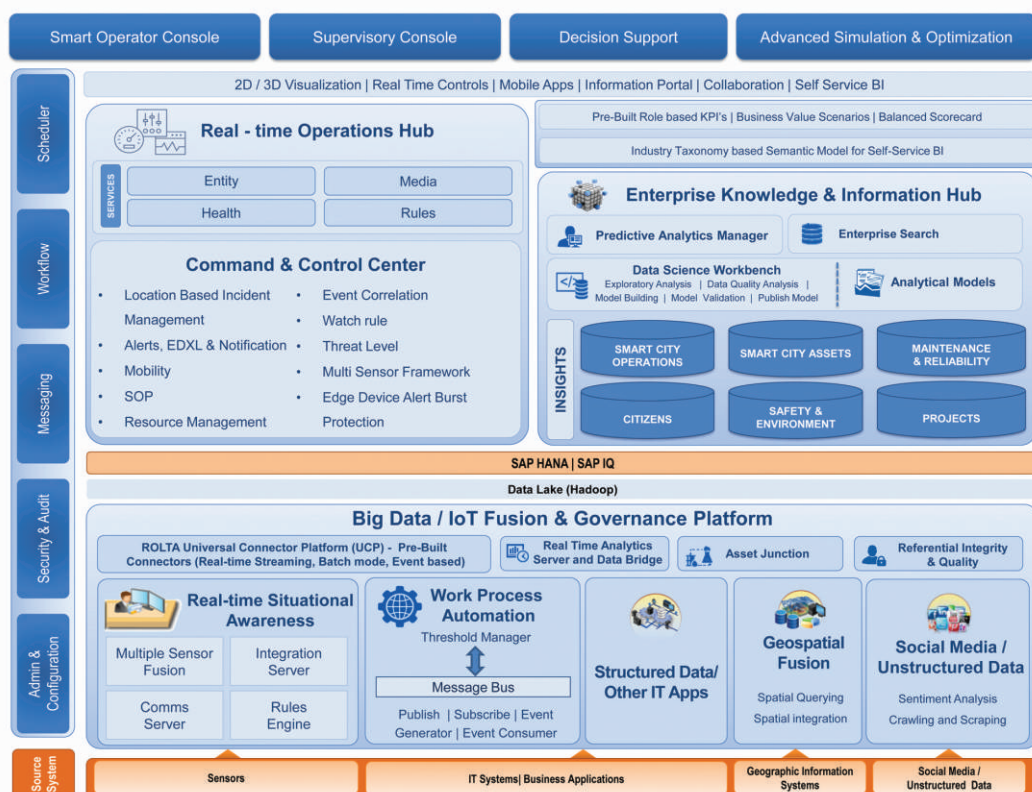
Smart Operator Console

Supervisory Console

Decision Support

Advanced Simulation & Optimization

Scheduler

Workflow

Messaging

Security & Audit

Admin & Configuration

2D / 3D Visualization | Real Time Controls | Mobile Apps | Information Portal | Collaboration | Self Service BI

Real - time Operations Hub

SERVICES

Entity

Media

Health

Rules

Command & Control Center

- Location Based Incident Management
- Alerts, EDXL & Notification
- Mobility
- SOP
- Resource Management
- Event Correlation
- Watch rule
- Threat Level
- Multi Sensor Framework
- Edge Device Alert Burst Protection

Pre-Built Role based KPI's | Business Value Scenarios | Balanced Scorecard

Industry Taxonomy based Semantic Model for Self-Service BI

Enterprise Knowledge & Information Hub

Predictive Analytics Manager

Enterprise Search

Data Science Workbench

Exploratory Analysis | Data Quality Analysis | Model Building | Model Validation | Publish Model

Analytical Models

INSIGHTS

SMART CITY OPERATIONS

SMART CITY ASSETS

MAINTENANCE & RELIABILITY

CITIZENS

SAFETY & ENVIRONMENT

PROJECTS

SAP HANA | SAP IQ

Data Lake (Hadoop)

Big Data / IoT Fusion & Governance Platform

ROLTA Universal Connector Platform (UCP) - Pre-Built Connectors (Real-time Streaming, Batch mode, Event based)

Real Time Analytics Server and Data Bridge

Asset Junction

Referential Integrity & Quality

Real-time Situational Awareness

Multiple Sensor Fusion

Integration Server

Comms Server

Rules Engine

Work Process Automation

Threshold Manager

Message Bus

Publish | Subscribe | Event Generator | Event Consumer

Structured Data/ Other IT Apps

Geospatial Fusion

Spatial Querying

Spatial integration

Social Media / Unstructured Data

Sentiment Analysis

Crawling and Scraping

Source System

Sensors

IT Systems| Business Applications

Geographic Information Systems

Social Media / Unstructured Data